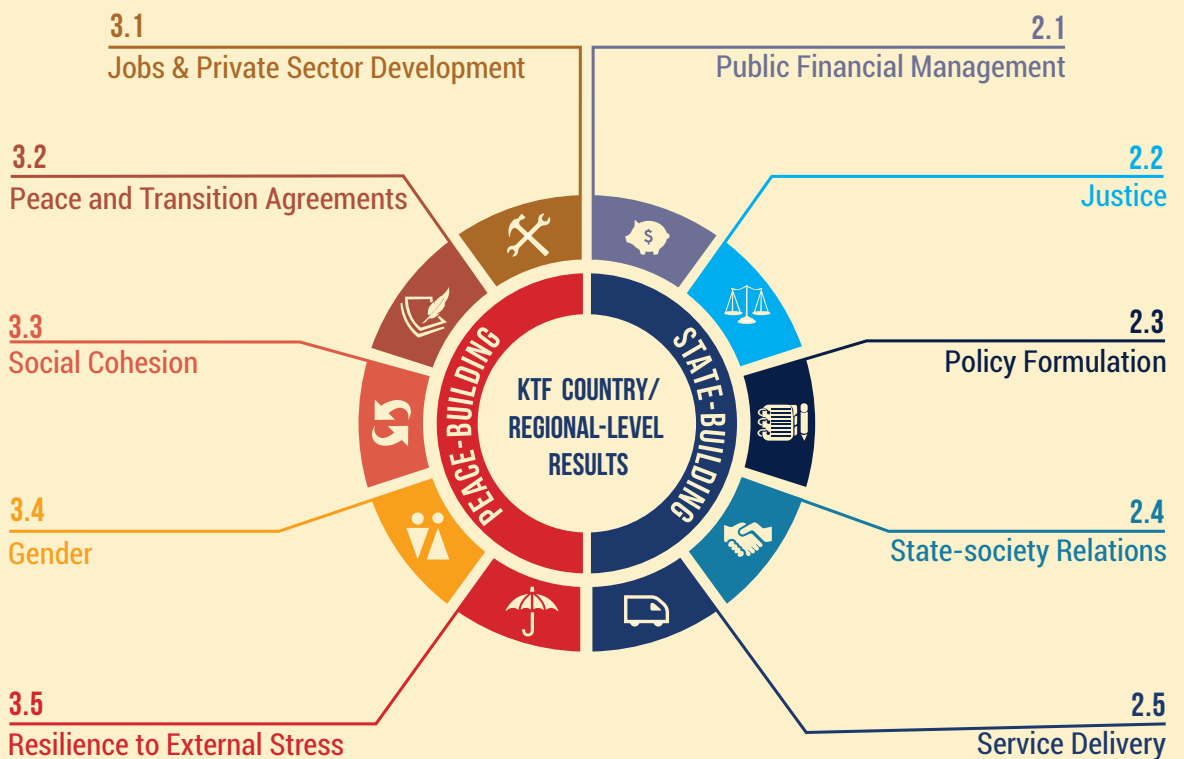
3.1
Jobs & Private Sector Development

2.1
Public Financial Management

3.2
Peace and Transition Agreements

2.2
Justice

3.3
Social Cohesion

2.3
Policy Formulation

PEACE-BUILDING

KTF COUNTRY/ REGIONAL-LEVEL RESULTS

STATE-BUILDING

$

3.4
Gender

2.4
State-society Relations

3.5
Resilience to External Stress

2.5
Service Delivery